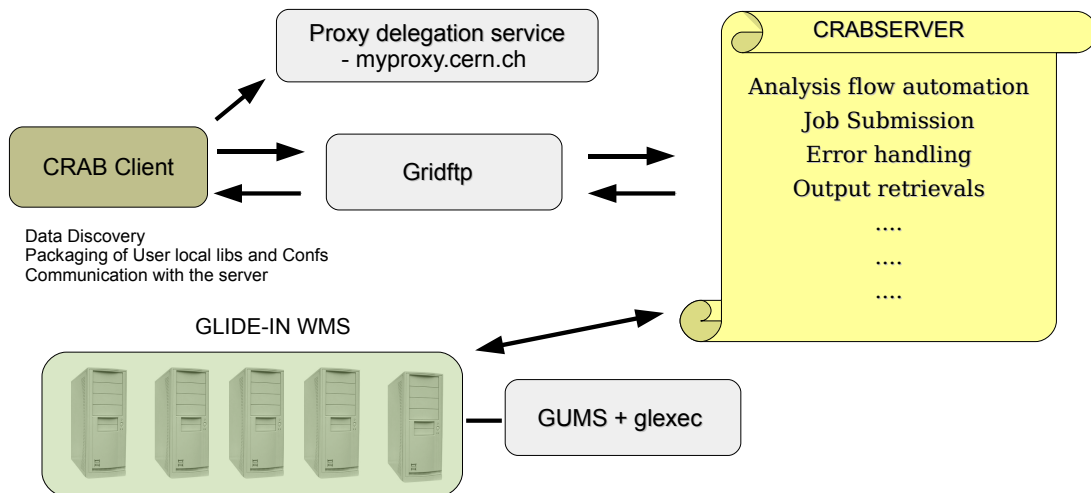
Proxy delegation service
- myproxy.cern.ch

CRABSERVER

Analysis flow automation
Job Submission
Error handling
Output retrievals
....
....
....

CRAB Client

Gridftp

Data Discovery
Packaging of User local libs and Confs
Communication with the server

GLIDE-IN WMS

GUMS + glexec